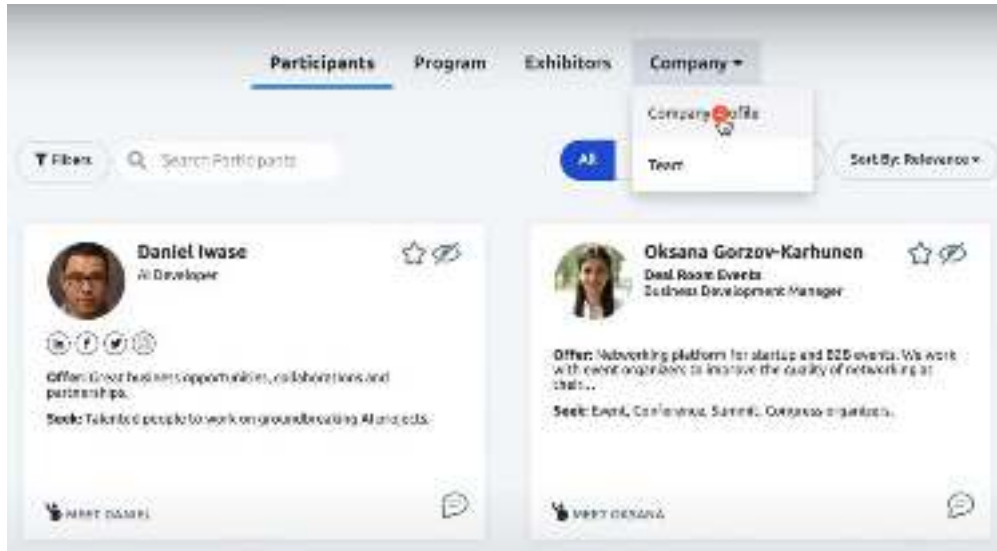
Participants Program Exhibitors Company ▾

Company Profile

Team

Filters Search Participants

All

Sort By: Relevance ▾

Daniel Iwase
AI Developer

Offer: Great business opportunities, collaborations and partnerships.

Seek: Talented people to work on groundbreaking AI projects.

MEET DANIEL

Oksana Gorzov-Karhunen
Deal Room Events
Business Development Manager

Offer: Networking platform for startup and B2B events. We work with event organizers to improve the quality of networking at their...

Seek: Event, Conference, Summit, Congress organizers.

MEET OKSANA